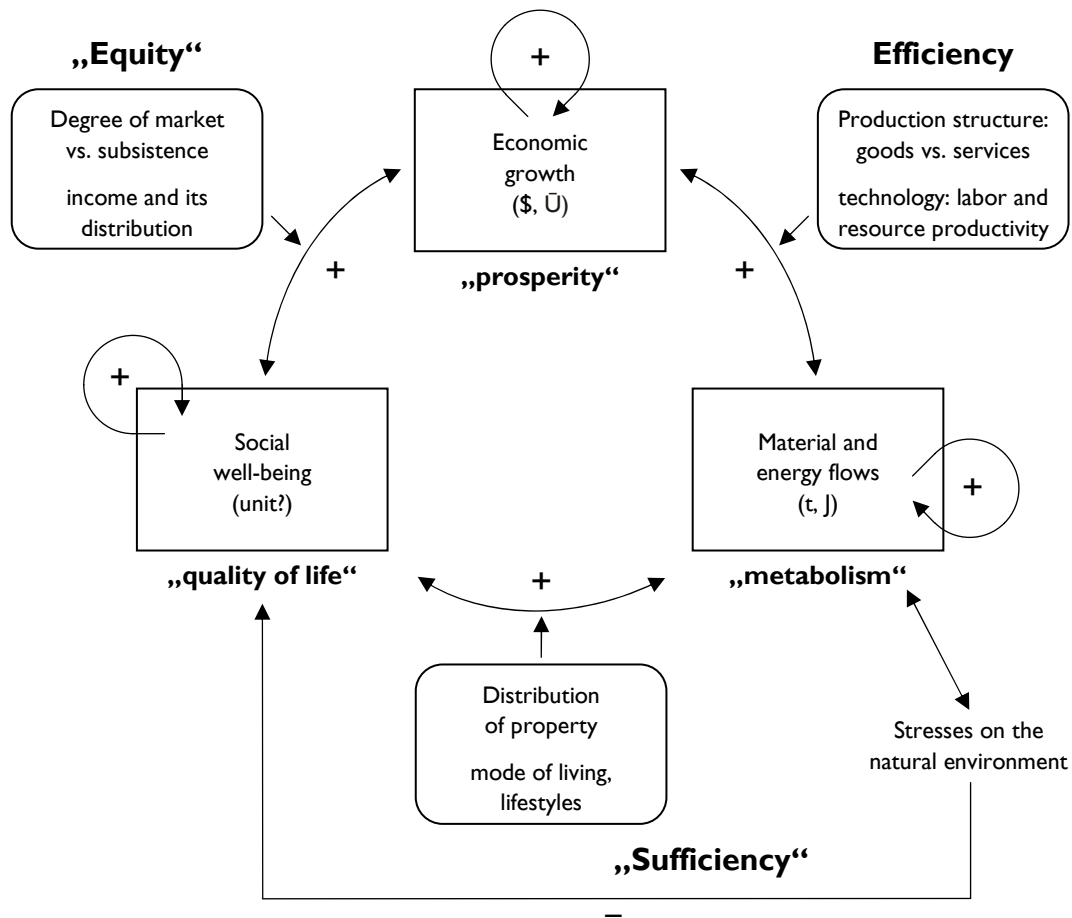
„Equity“

Degree of market vs. subsistence

income and its distribution

+

Economic growth (\$, Ū)

„prosperity“

Efficiency

Production structure: goods vs. services

technology: labor and resource productivity

+

+

+

Social well-being (unit?)

„quality of life“

+

+

Material and energy flows (t, J)

„metabolism“

+

Distribution of property

mode of living, lifestyles

Stresses on the natural environment

„Sufficiency“

–